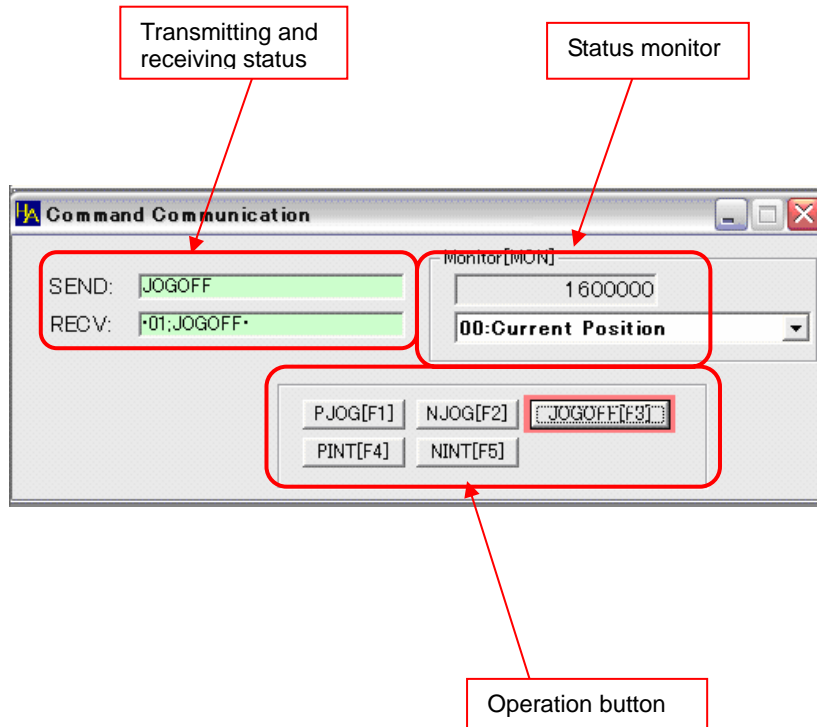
Transmitting and receiving status

Status monitor

HA Command Communication

SEND: JOGOFF

RECV: •01;JOGOFF•

Monitor[MON]

1600000

00:Current Position

PJOG[F1]
NJOG[F2]
JOGOFF[F3]
PINT[F4]
NINT[F5]

Operation button